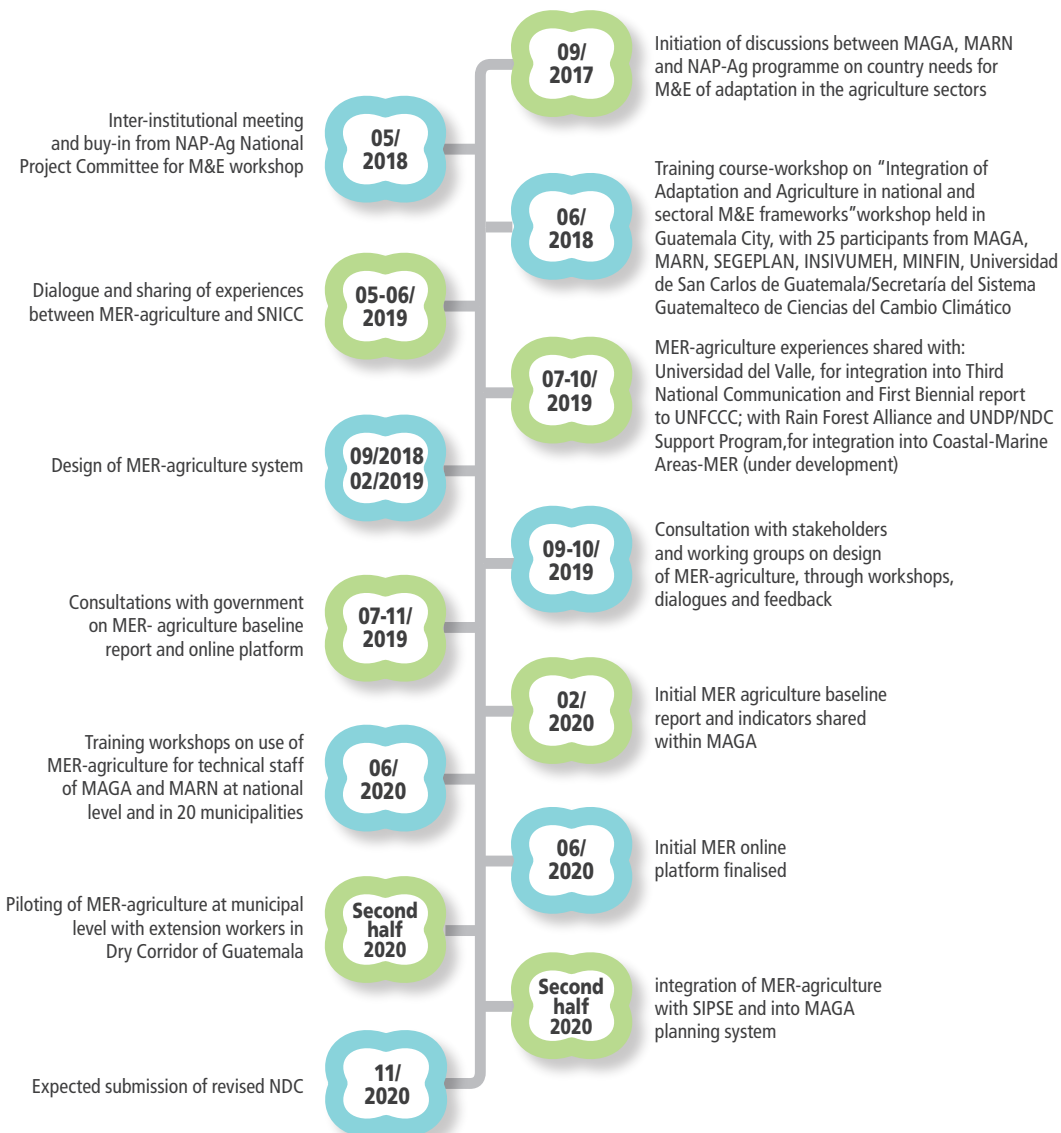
09/
2017

Initiation of discussions between MAGA, MARN and NAP-Ag programme on country needs for M&E of adaptation in the agriculture sectors

Inter-institutional meeting and buy-in from NAP-Ag National Project Committee for M&E workshop

05/
2018

06/
2018

Training course-workshop on "Integration of Adaptation and Agriculture in national and sectoral M&E frameworks"workshop held in Guatemala City, with 25 participants from MAGA, MARN, SEGEPLAN, INSIVUMEH, MINFIN, Universidad de San Carlos de Guatemala/Secretaría del Sistema Guatemalteco de Ciencias del Cambio Climático

Dialogue and sharing of experiences between MER-agriculture and SNICC

05-06/
2019

07-10/
2019

MER-agriculture experiences shared with: Universidad del Valle, for integration into Third National Communication and First Biennial report to UNFCCC; with Rain Forest Alliance and UNDP/NDC Support Program,for integration into Coastal-Marine Areas-MER (under development)

Design of MER-agriculture system

09/2018
02/2019

09-10/
2019

Consultation with stakeholders and working groups on design of MER-agriculture, through workshops, dialogues and feedback

Consultations with government on MER- agriculture baseline report and online platform

07-11/
2019

02/
2020

Initial MER agriculture baseline report and indicators shared within MAGA

Training workshops on use of MER-agriculture for technical staff of MAGA and MARN at national level and in 20 municipalities

06/
2020

06/
2020

Initial MER online platform finalised

Piloting of MER-agriculture at municipal level with extension workers in Dry Corridor of Guatemala

Second half 2020

Second half 2020

integration of MER-agriculture with SIPSE and into MAGA planning system

Expected submission of revised NDC

11/
2020